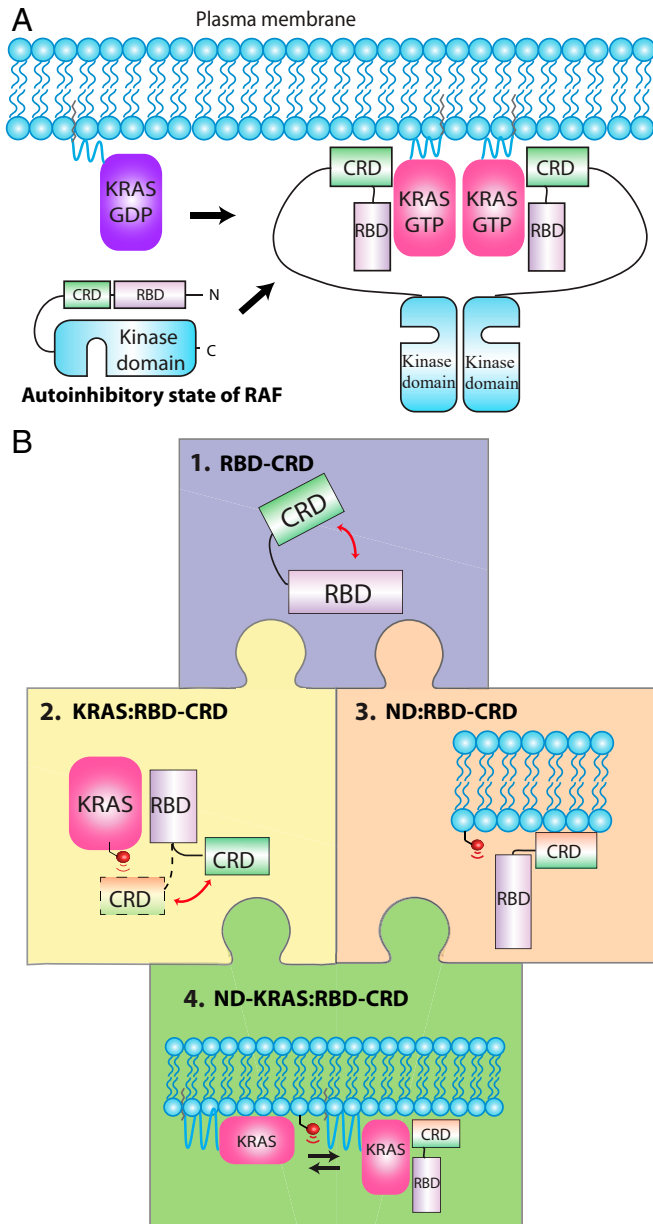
A

Plasma membrane

KRAS GDP

CRD RBD N

Kinase domain C

Autoinhibitory state of RAF

CRD

RBD

KRAS GTP

KRAS GTP

CRD

RBD

Kinase domain

Kinase domain

B

1. RBD-CRD

CRD

RBD

2. KRAS:RBD-CRD

KRAS

RBD

CRD

CRD

3. ND:RBD-CRD

CRD

RBD

4. ND-KRAS:RBD-CRD

KRAS

KRAS

CRD

RBD